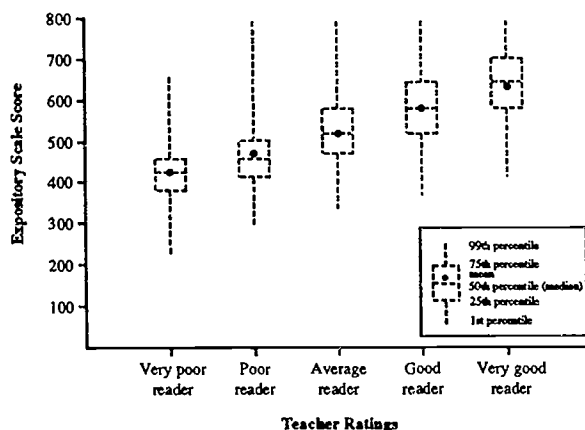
800
700
600
500
400
300
200
100

Expository Scale Score

99th percentile
75th percentile
mean
50th percentile (median)
25th percentile
1st percentile

Very poor reader
Poor reader
Average reader
Good reader
Very good reader

Teacher Ratings